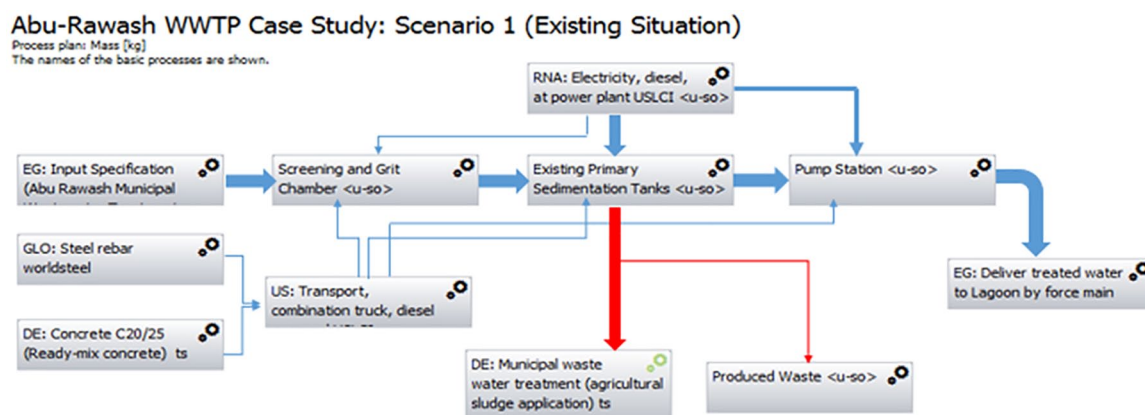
Abu-Rawash WWTP Case Study: Scenario 1 (Existing Situation)
Process plan: Mass [kg]
The names of the basic processes are shown.

RNA: Electricity, diesel, at power plant USLCI <u-so>

EG: Input Specification (Abu Rawash Municipal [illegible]

Screening and Grit Chamber <u-so>

Existing Primary Sedimentation Tanks <u-so>

Pump Station <u-so>

GLO: Steel rebar worldsteel

US: Transport, combination truck, diesel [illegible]

EG: Deliver treated water to Lagoon by force main

DE: Concrete C20/25 (Ready-mix concrete) ts

DE: Municipal waste water treatment (agricultural sludge application) ts

Produced Waste <u-so>